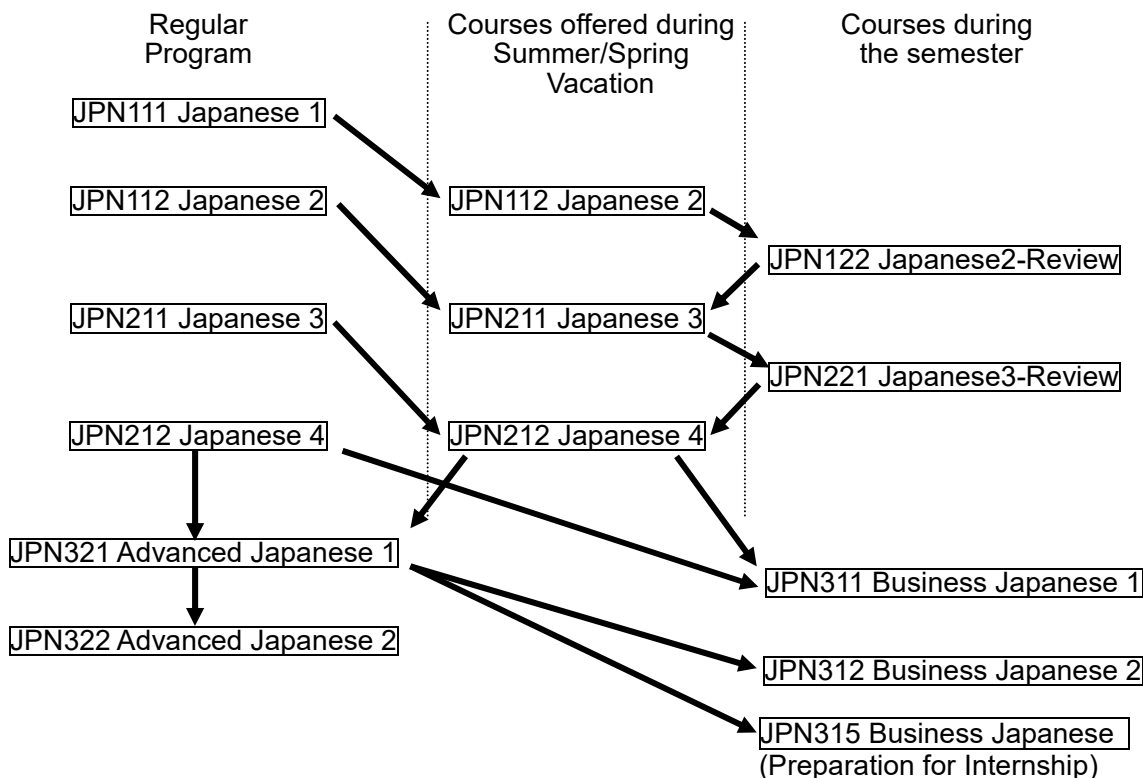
Regular Program

Courses offered during Summer/Spring Vacation

Courses during the semester

JPN111 Japanese 1

JPN112 Japanese 2

JPN112 Japanese 2

JPN122 Japanese2-Review

JPN211 Japanese 3

JPN211 Japanese 3

JPN221 Japanese3-Review

JPN212 Japanese 4

JPN212 Japanese 4

JPN321 Advanced Japanese 1

JPN311 Business Japanese 1

JPN322 Advanced Japanese 2

JPN312 Business Japanese 2

JPN315 Business Japanese (Preparation for Internship)